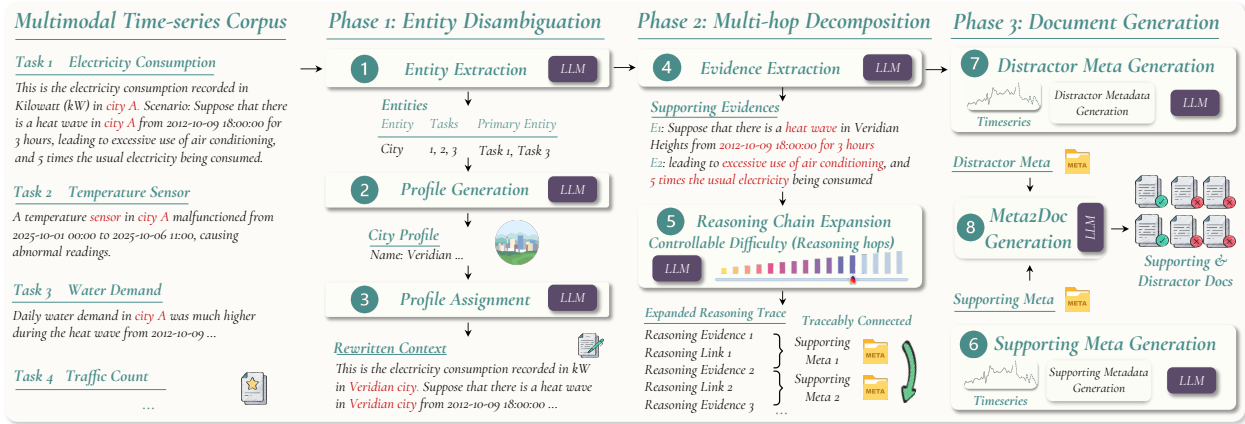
Multimodal Time-series Corpus

Task 1 Electricity Consumption
This is the electricity consumption recorded in Kilowatt (kW) in city A. Scenario: Suppose that there is a heat wave in city A from 2012-10-09 18:00:00 for 3 hours, leading to excessive use of air conditioning, and 5 times the usual electricity being consumed.

Task 2 Temperature Sensor
A temperature sensor in city A malfunctioned from 2025-10-01 00:00 to 2025-10-06 11:00, causing abnormal readings.

Task 3 Water Demand
Daily water demand in city A was much higher during the heat wave from 2012-10-09 ...

Task 4 Traffic Count
...

Phase 1: Entity Disambiguation

1 Entity Extraction LLM

Entities
| Entity | Tasks | Primary Entity |
|---|---|---|
| City | 1, 2, 3 | Task 1, Task 3 |

2 Profile Generation LLM

City Profile
Name: Veridian ...

3 Profile Assignment LLM

Rewritten Context
This is the electricity consumption recorded in kW in Veridian city. Suppose that there is a heat wave in Veridian city from 2012-10-09 18:00:00 ...

Phase 2: Multi-hop Decomposition

4 Evidence Extraction LLM

Supporting Evidences
E1: Suppose that there is a heat wave in Veridian Heights from 2012-10-09 18:00:00 for 3 hours
E2: leading to excessive use of air conditioning, and 5 times the usual electricity being consumed

5 Reasoning Chain Expansion
Controllable Difficulty (Reasoning hops)
LLM

Expanded Reasoning Trace
Reasoning Evidence 1
Reasoning Link 1
Reasoning Evidence 2
Reasoning Link 2
Reasoning Evidence 3
...

Traceably Connected
Supporting Meta 1 META
Supporting Meta 2 META

Phase 3: Document Generation

7 Distractor Meta Generation
Timeseries
Distractor Metadata Generation
LLM

Distractor Meta META

8 Meta2Doc Generation LLM

Supporting & Distractor Docs

Supporting Meta META

6 Supporting Meta Generation
Timeseries
Supporting Metadata Generation
LLM